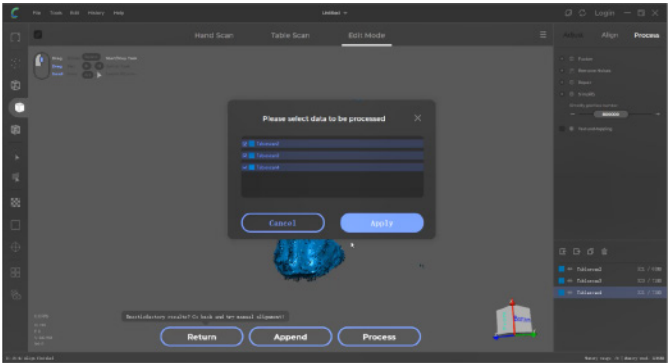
File Tools Edit History Help

Untitled

Login

Hand Scan

Table Scan

Edit Mode

Adjust

Align

Process

Please select data to be processed

Cancel

Apply

Unsatisfactory results? Go back and try manual alignment!

Return

Append

Process